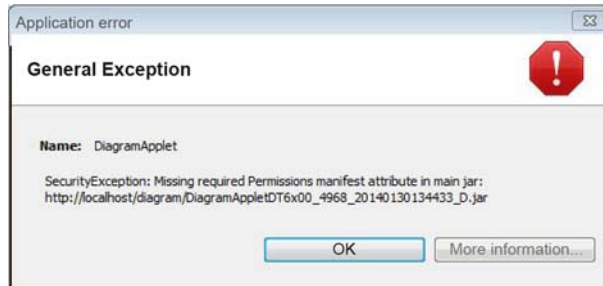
Application error

General Exception

Name: DiagramApplet

SecurityException: Missing required Permissions manifest attribute in main jar: http://localhost/diagram/DiagramAppletDT6x00_4968_20140130134433_D.jar

OK

More information...